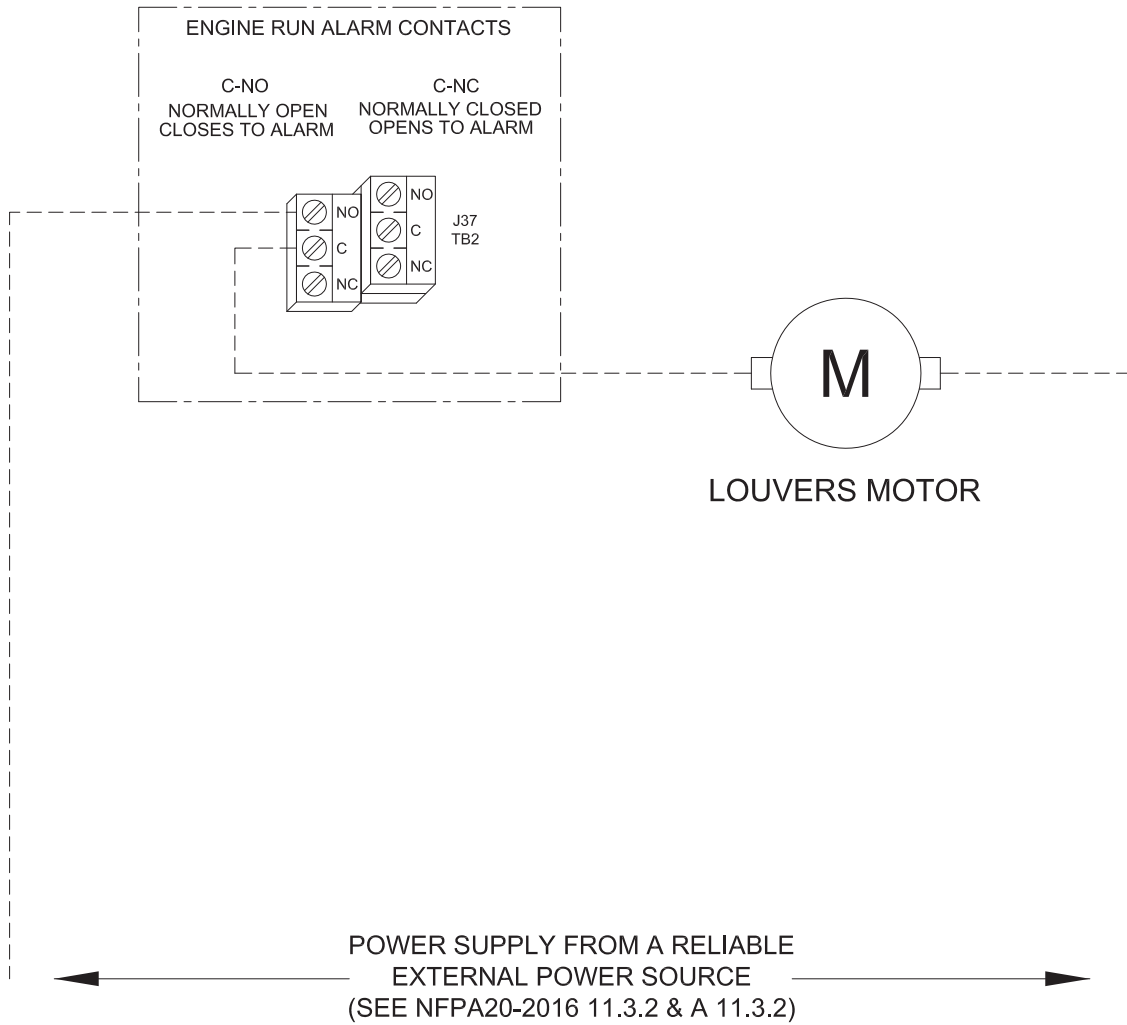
ENGINE RUN ALARM CONTACTS

C-NO
NORMALLY OPEN
CLOSES TO ALARM

C-NC
NORMALLY CLOSED
OPENS TO ALARM

NO
C
NC

NO
C
NC

J37
TB2

M

LOUVERS MOTOR

POWER SUPPLY FROM A RELIABLE
EXTERNAL POWER SOURCE
(SEE NFPA20-2016 11.3.2 & A 11.3.2)